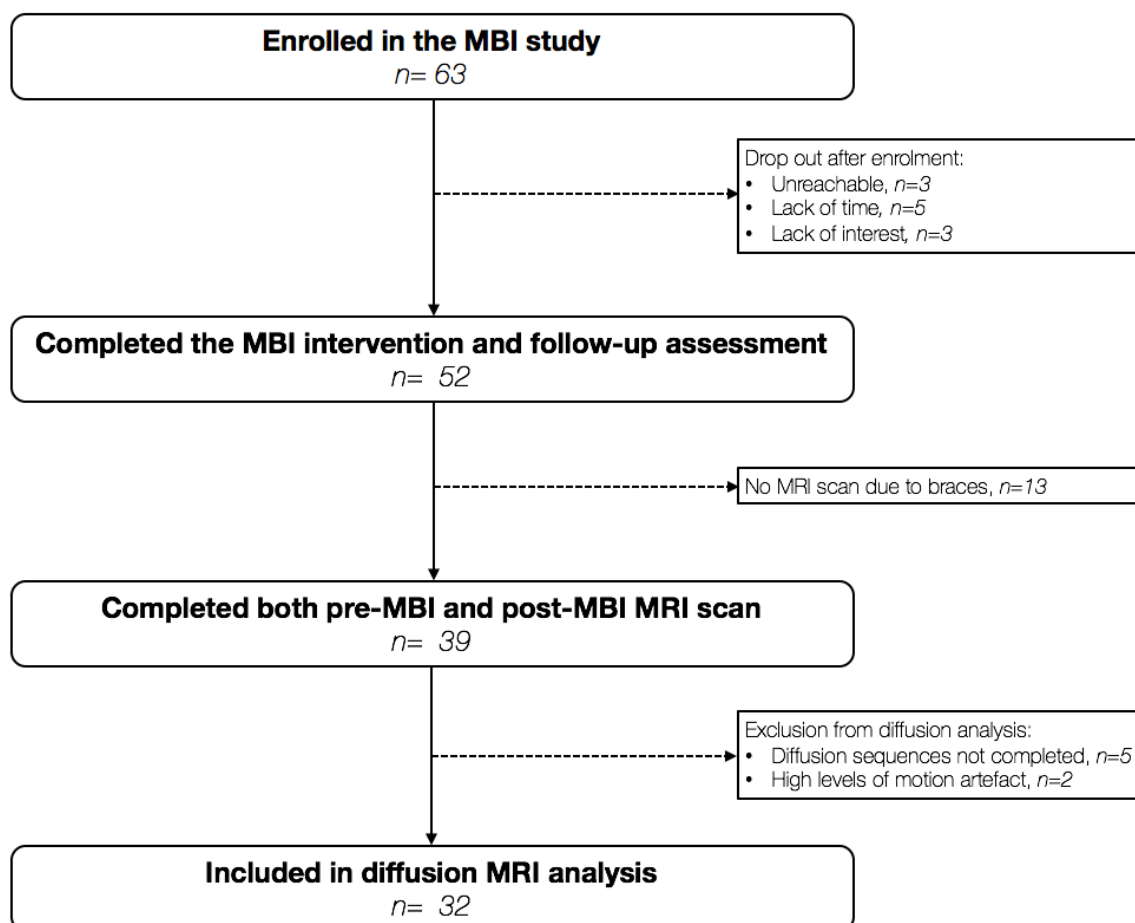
Enrolled in the MBI study
n= 63

Drop out after enrolment:
• Unreachable, n=3
• Lack of time, n=5
• Lack of interest, n=3

Completed the MBI intervention and follow-up assessment
n= 52

No MRI scan due to braces, n=13

Completed both pre-MBI and post-MBI MRI scan
n= 39

Exclusion from diffusion analysis:
• Diffusion sequences not completed, n=5
• High levels of motion artefact, n=2

Included in diffusion MRI analysis
n= 32